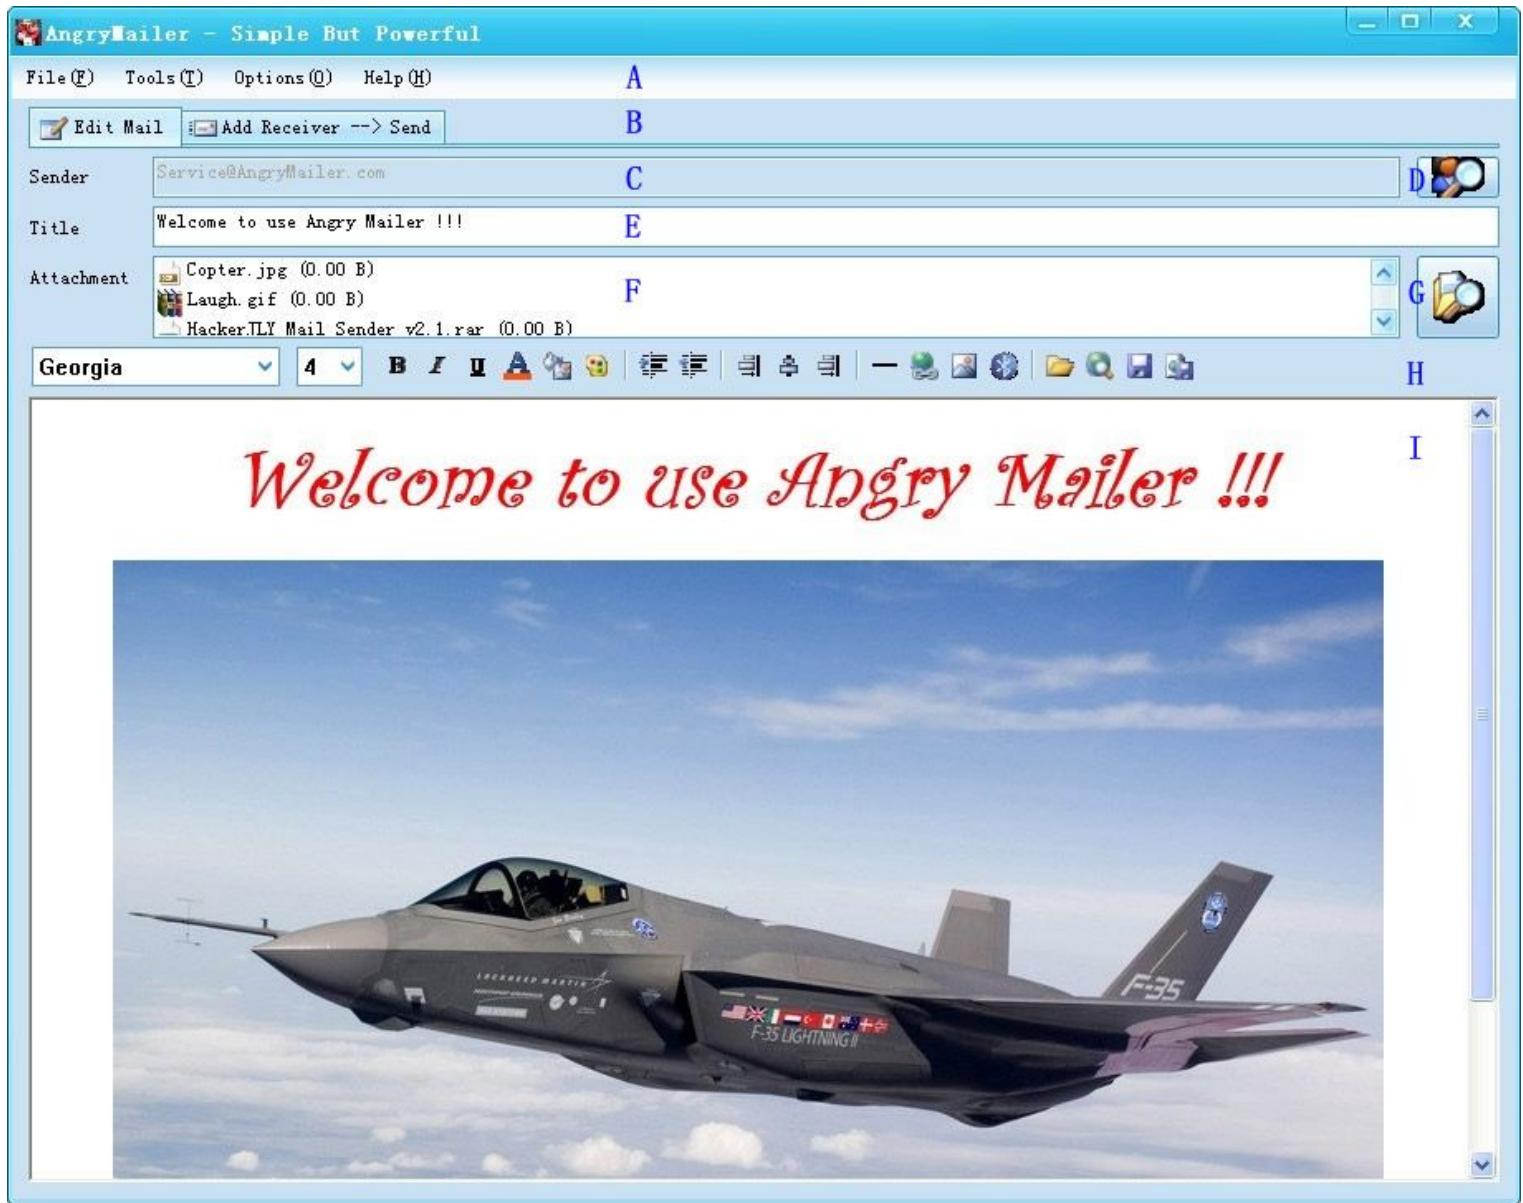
AngryMailer - Simple But Powerful

File(F) Tools(T) Options(O) Help(H)

A

Edit Mail Add Receiver --> Send

B

Sender Service@AngryMailer.com

C

D

Title Welcome to use Angry Mailer !!!

E

Attachment Copter.jpg (0.00 B)
Laugh.gif (0.00 B)
HackerTLY Mail Sender v2.1.rar (0.00 B)

F

G

Georgia 4

H

I

Welcome to use Angry Mailer !!!

LOCKHEED MARTIN

F-35

F-35 LIGHTNING II